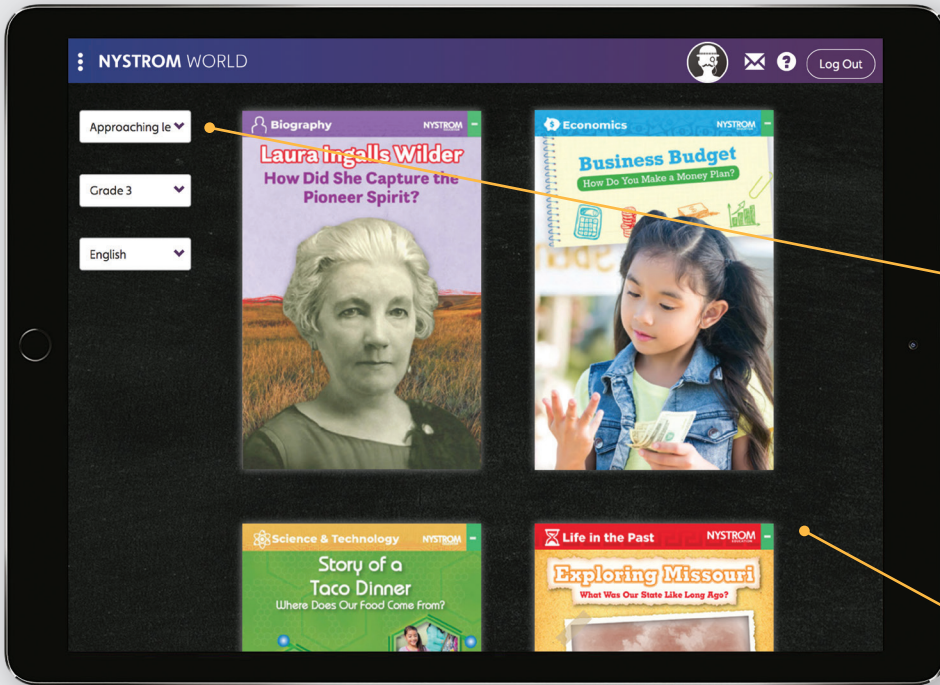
NYSTROM WORLD

Log Out

Approaching le

Grade 3

English

Biography NYSTROM

Laura Ingalls Wilder
How Did She Capture the Pioneer Spirit?

Economics NYSTROM

Business Budget
How Do You Make a Money Plan?

Science & Technology NYSTROM

Story of a Taco Dinner
Where Does Our Food Come From?

Life in the Past NYSTROM

Exploring Missouri
What Was Our State Like Long Ago?